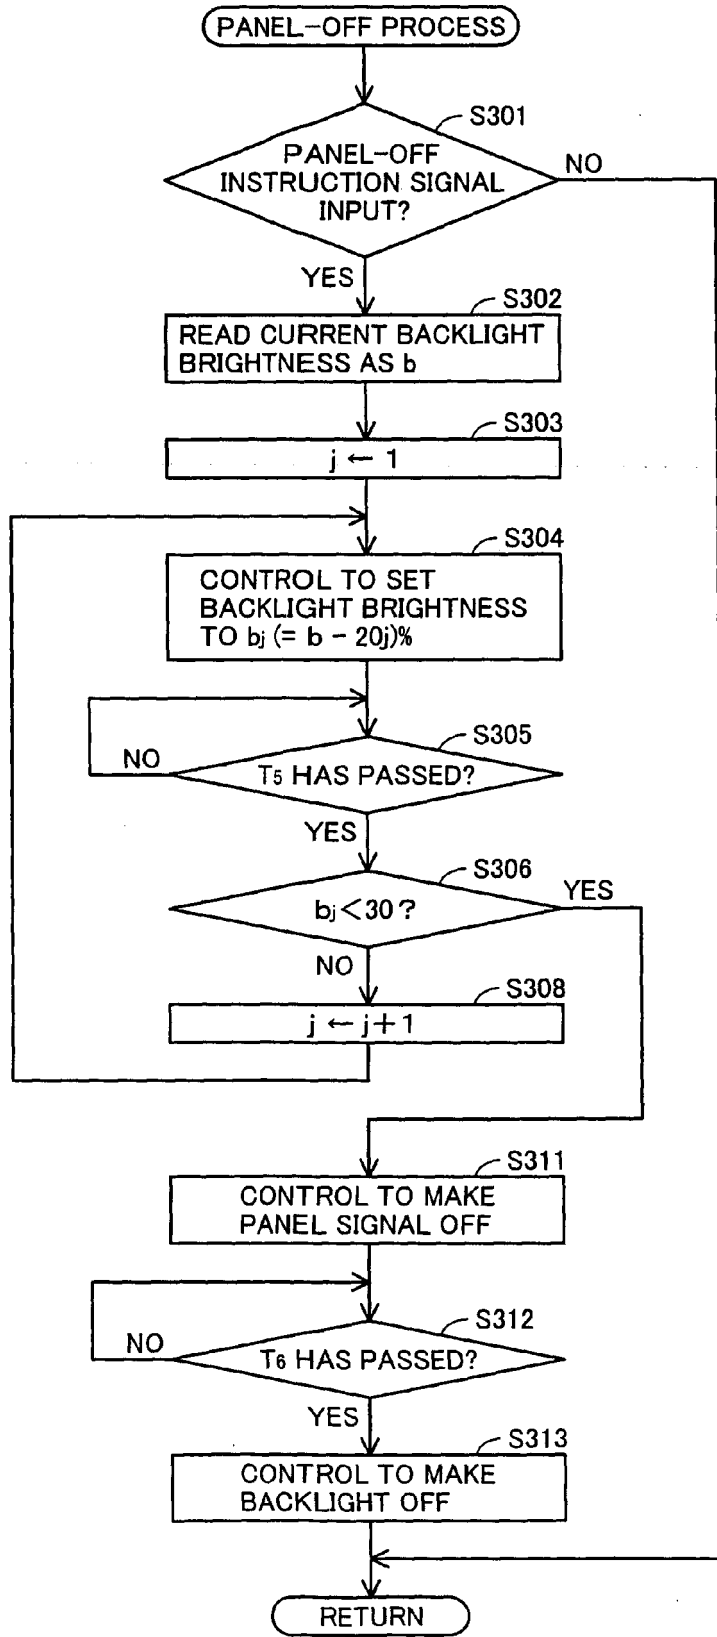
PANEL−OFF PROCESS

S301

PANEL−OFF INSTRUCTION SIGNAL INPUT?

NO

YES

S302

READ CURRENT BACKLIGHT BRIGHTNESS AS b

S303

$j \leftarrow 1$

S304

CONTROL TO SET BACKLIGHT BRIGHTNESS TO $b_j$ (= b − 20j)%

S305

NO

$T_5$ HAS PASSED?

YES

S306

YES

$b_j < 30$?

NO

S308

$j \leftarrow j + 1$

S311

CONTROL TO MAKE PANEL SIGNAL OFF

S312

NO

$T_6$ HAS PASSED?

YES

S313

CONTROL TO MAKE BACKLIGHT OFF

RETURN